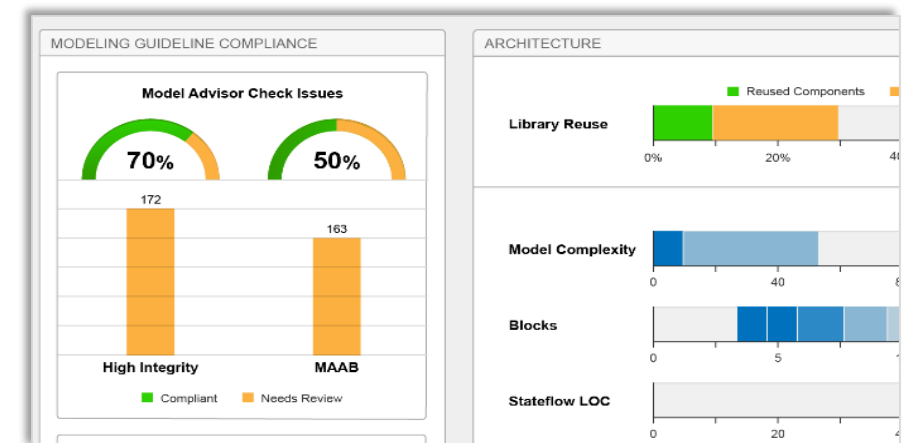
MODELING GUIDELINE COMPLIANCE

Model Advisor Check Issues

70%

50%

172

163

High Integrity

MAAB

Compliant

Needs Review

ARCHITECTURE

Reused Components

Library Reuse

0%

20%

4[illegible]

Model Complexity

0

40

8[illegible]

Blocks

0

5

1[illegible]

Stateflow LOC

0

20